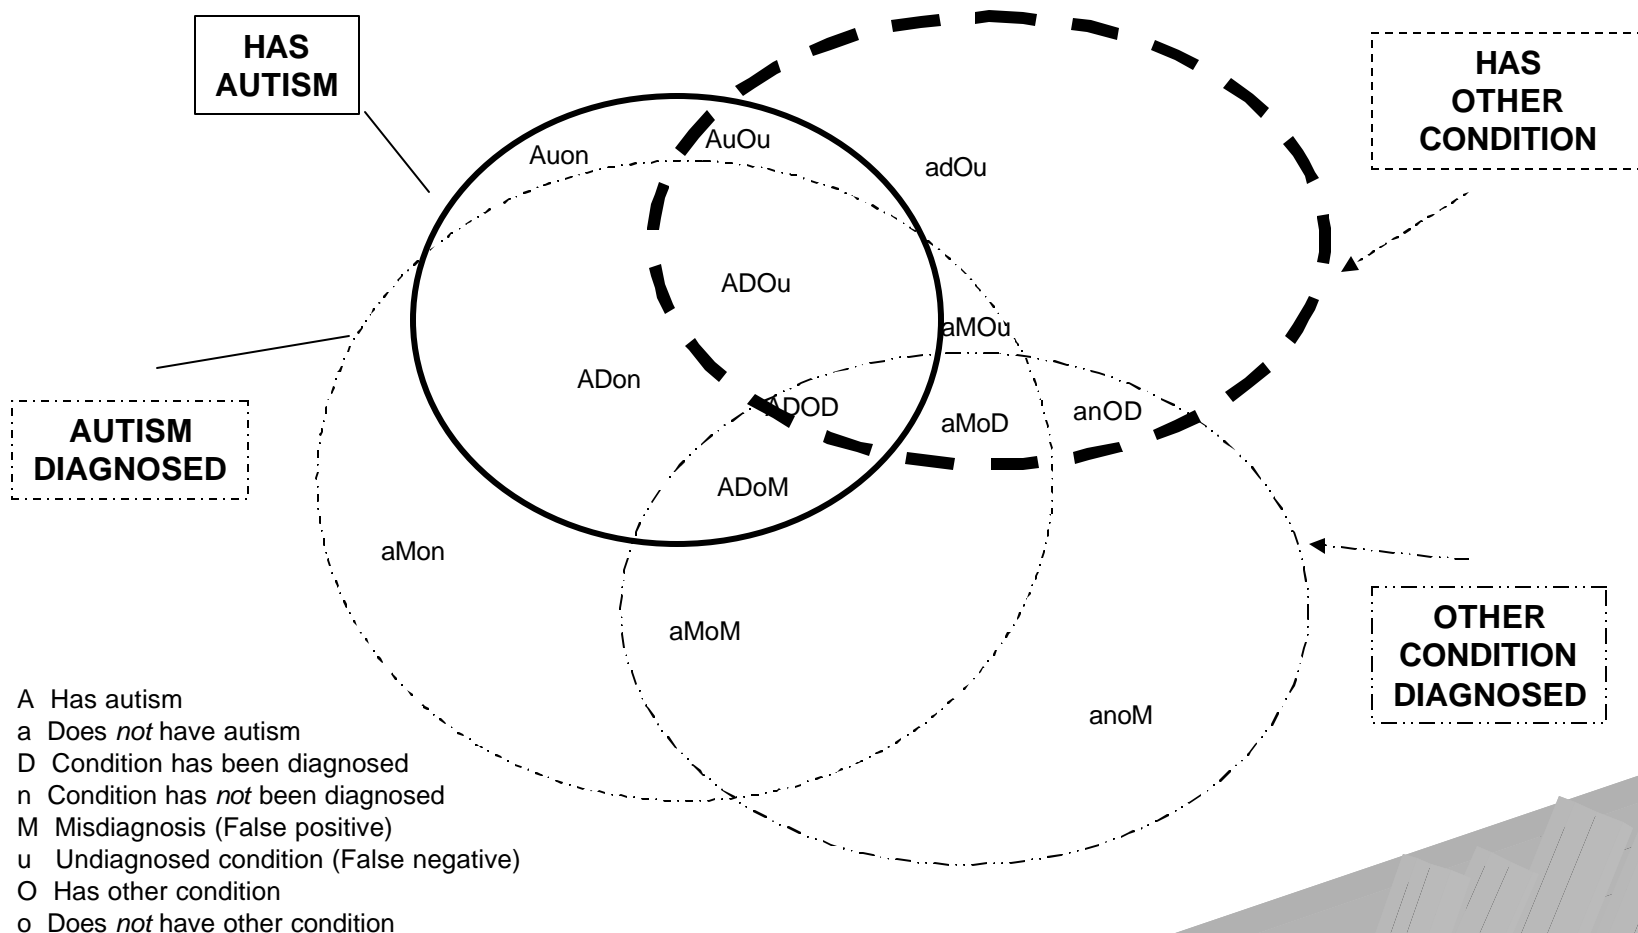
HAS AUTISM

HAS OTHER CONDITION

Auon

AuOu

adOu

ADOu

aMOu

ADon

ADOD

aMoD

anOD

ADoM

AUTISM DIAGNOSED

aMon

aMoM

anoM

OTHER CONDITION DIAGNOSED

A Has autism
a Does *not* have autism
D Condition has been diagnosed
n Condition has *not* been diagnosed
M Misdiagnosis (False positive)
u Undiagnosed condition (False negative)
O Has other condition
o Does *not* have other condition